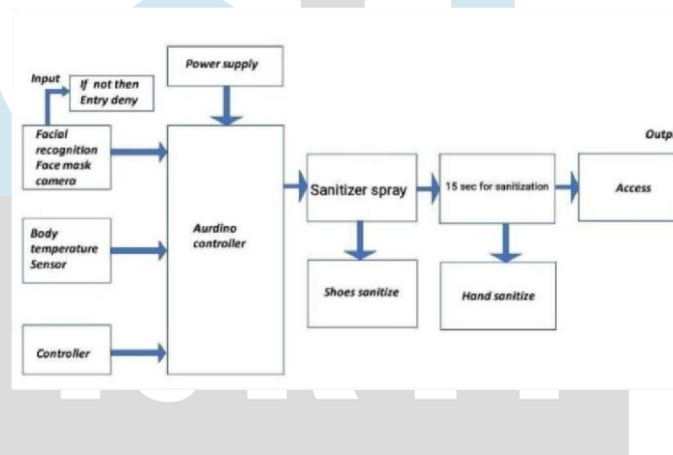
Input

If not then Entry deny

Power supply

Facial recognition Face mask camera

Body temperature Sensor

Controller

Aurdino controller

Sanitizer spray

Shoes sanitize

15 sec for sanitization

Hand sanitize

Outp

Access